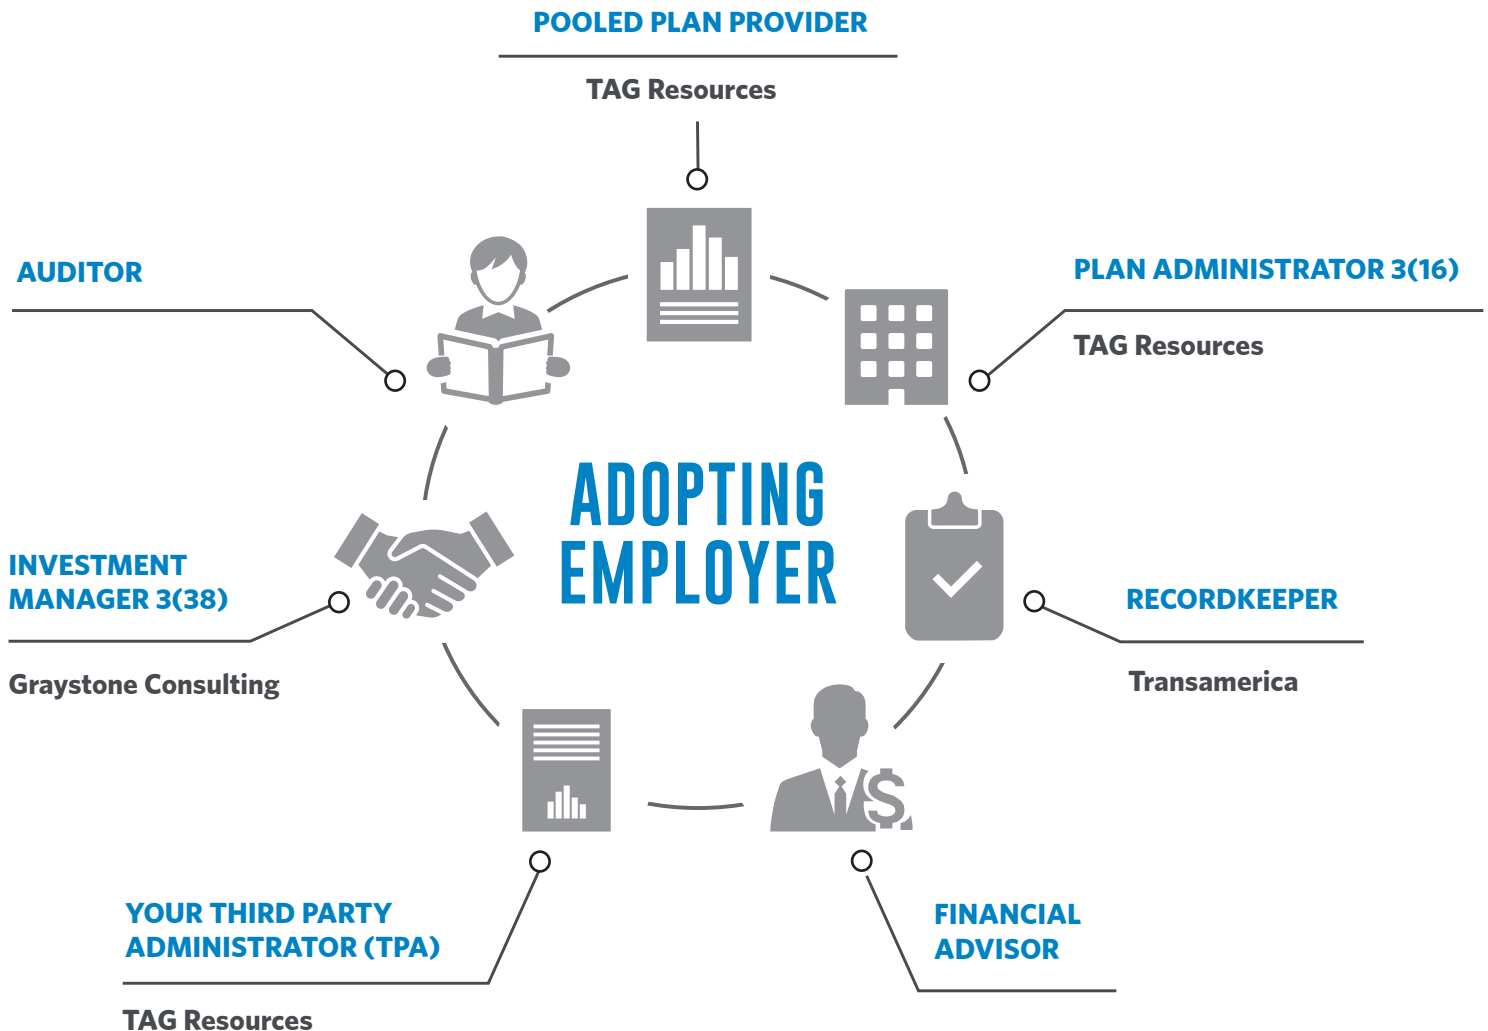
POOLED PLAN PROVIDER

TAG Resources

AUDITOR

PLAN ADMINISTRATOR 3(16)

TAG Resources

ADOPTING EMPLOYER

INVESTMENT MANAGER 3(38)

Graystone Consulting

RECORDKEEPER

Transamerica

YOUR THIRD PARTY ADMINISTRATOR (TPA)

TAG Resources

FINANCIAL ADVISOR